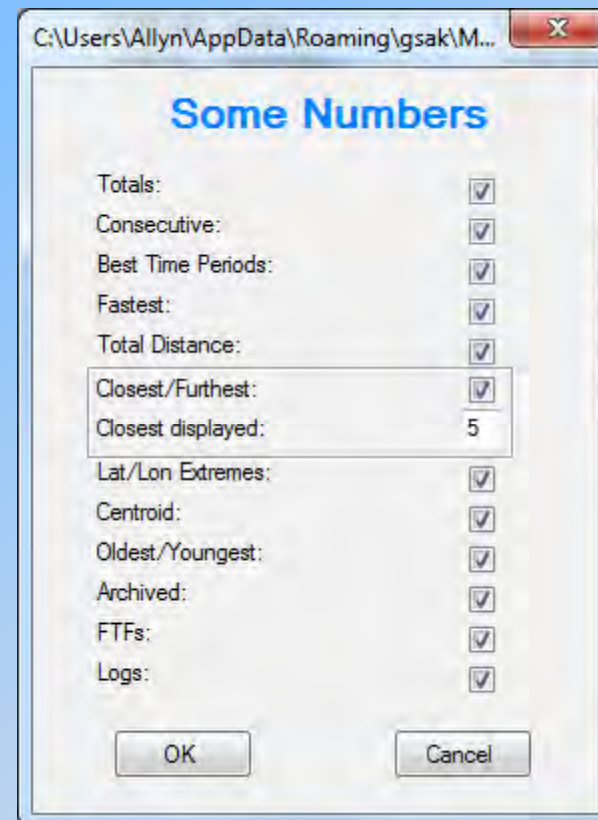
C:\Users\Allyn\AppData\Roaming\gsak\M...

Some Numbers

Totals:
Consecutive:
Best Time Periods:
Fastest:
Total Distance:
Closest/Furthest:
Closest displayed: 5
Lat/Lon Extremes:
Centroid:
Oldest/Youngest:
Archived:
FTFs:
Logs:

OK
Cancel